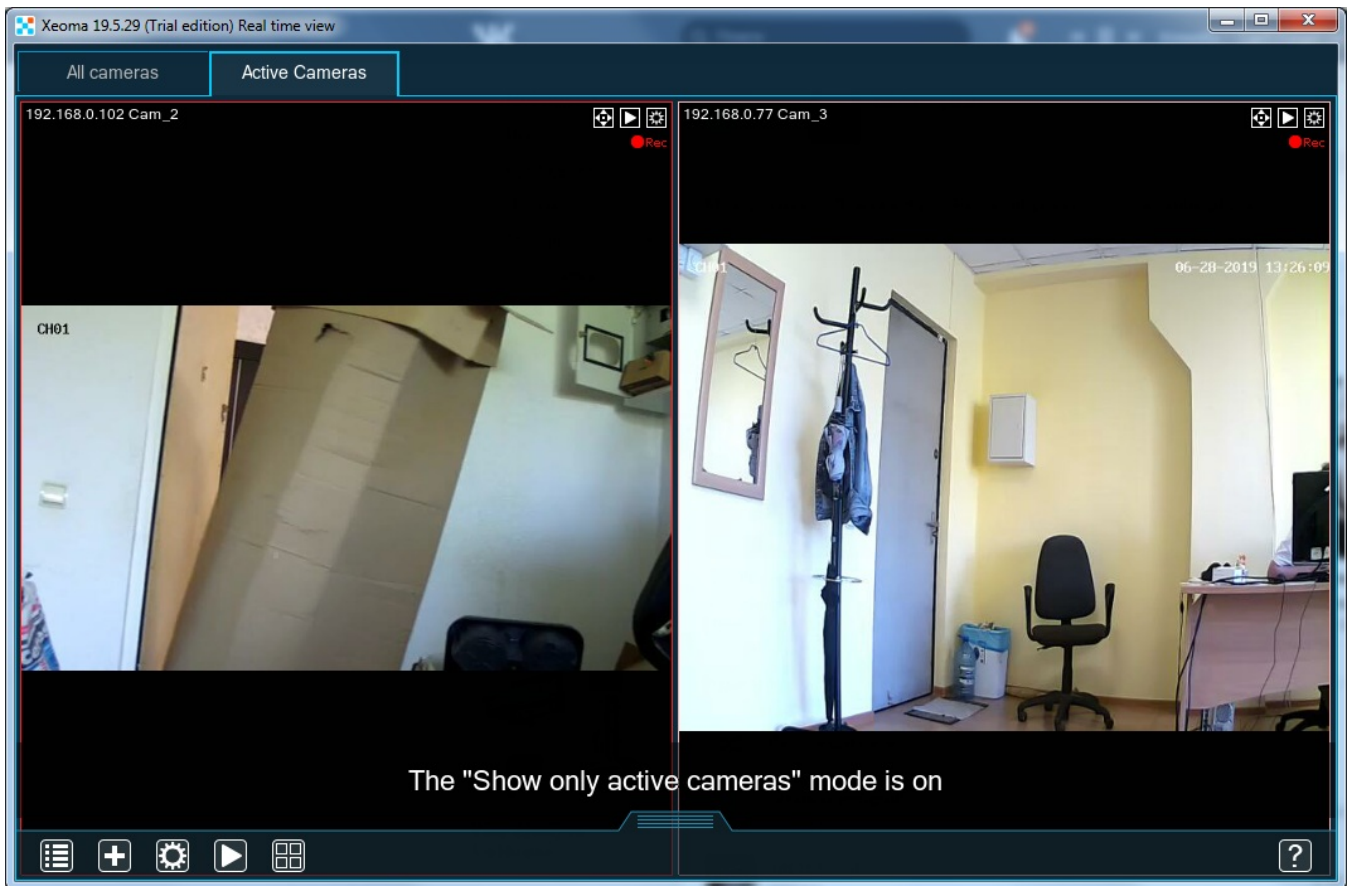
Xeoma 19.5.29 (Trial edition) Real time view

All cameras

Active Cameras

192.168.0.102 Cam_2

Rec

CH01

192.168.0.77 Cam_3

Rec

CH01

06-28-2019 13:26:09

The "Show only active cameras" mode is on

?